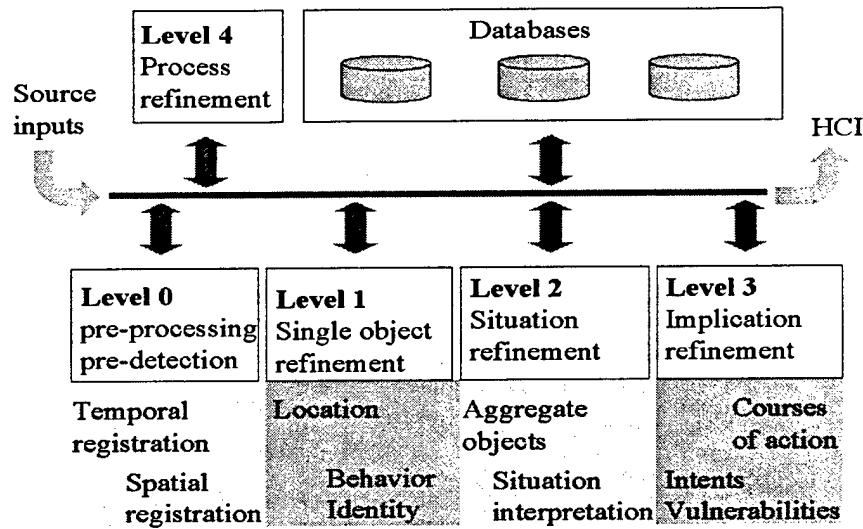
Level 4
Process refinement

Databases

Source inputs

HCI

Level 0
pre-processing
pre-detection

Level 1
Single object refinement

Level 2
Situation refinement

Level 3
Implication refinement

Temporal registration

Spatial registration

Location

Behavior
Identity

Aggregate objects

Situation interpretation

Courses of action

Intents
Vulnerabilities